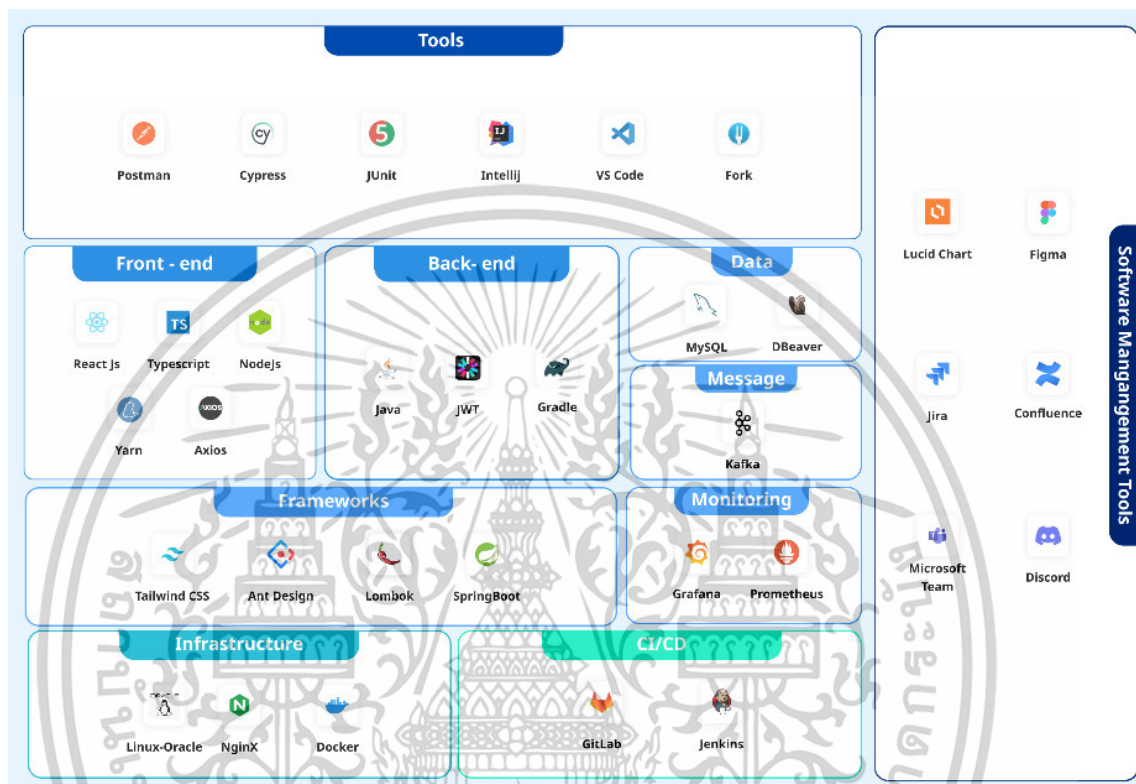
Tools

Postman
Cypress
JUnit
Intellij
VS Code
Fork

Front - end

React Js
Typescript
NodeJs
Yarn
Axios

Back- end

Java
JWT
Gradle

Data

MySQL
DBeaver

Message

Kafka

Frameworks

Tailwind CSS
Ant Design
Lombok
SpringBoot

Monitoring

Grafana
Prometheus

Infrastructure

Linux-Oracle
NginX
Docker

CI/CD

GitLab
Jenkins

Software Mangangement Tools

Lucid Chart
Figma
Jira
Confluence
Microsoft Team
Discord